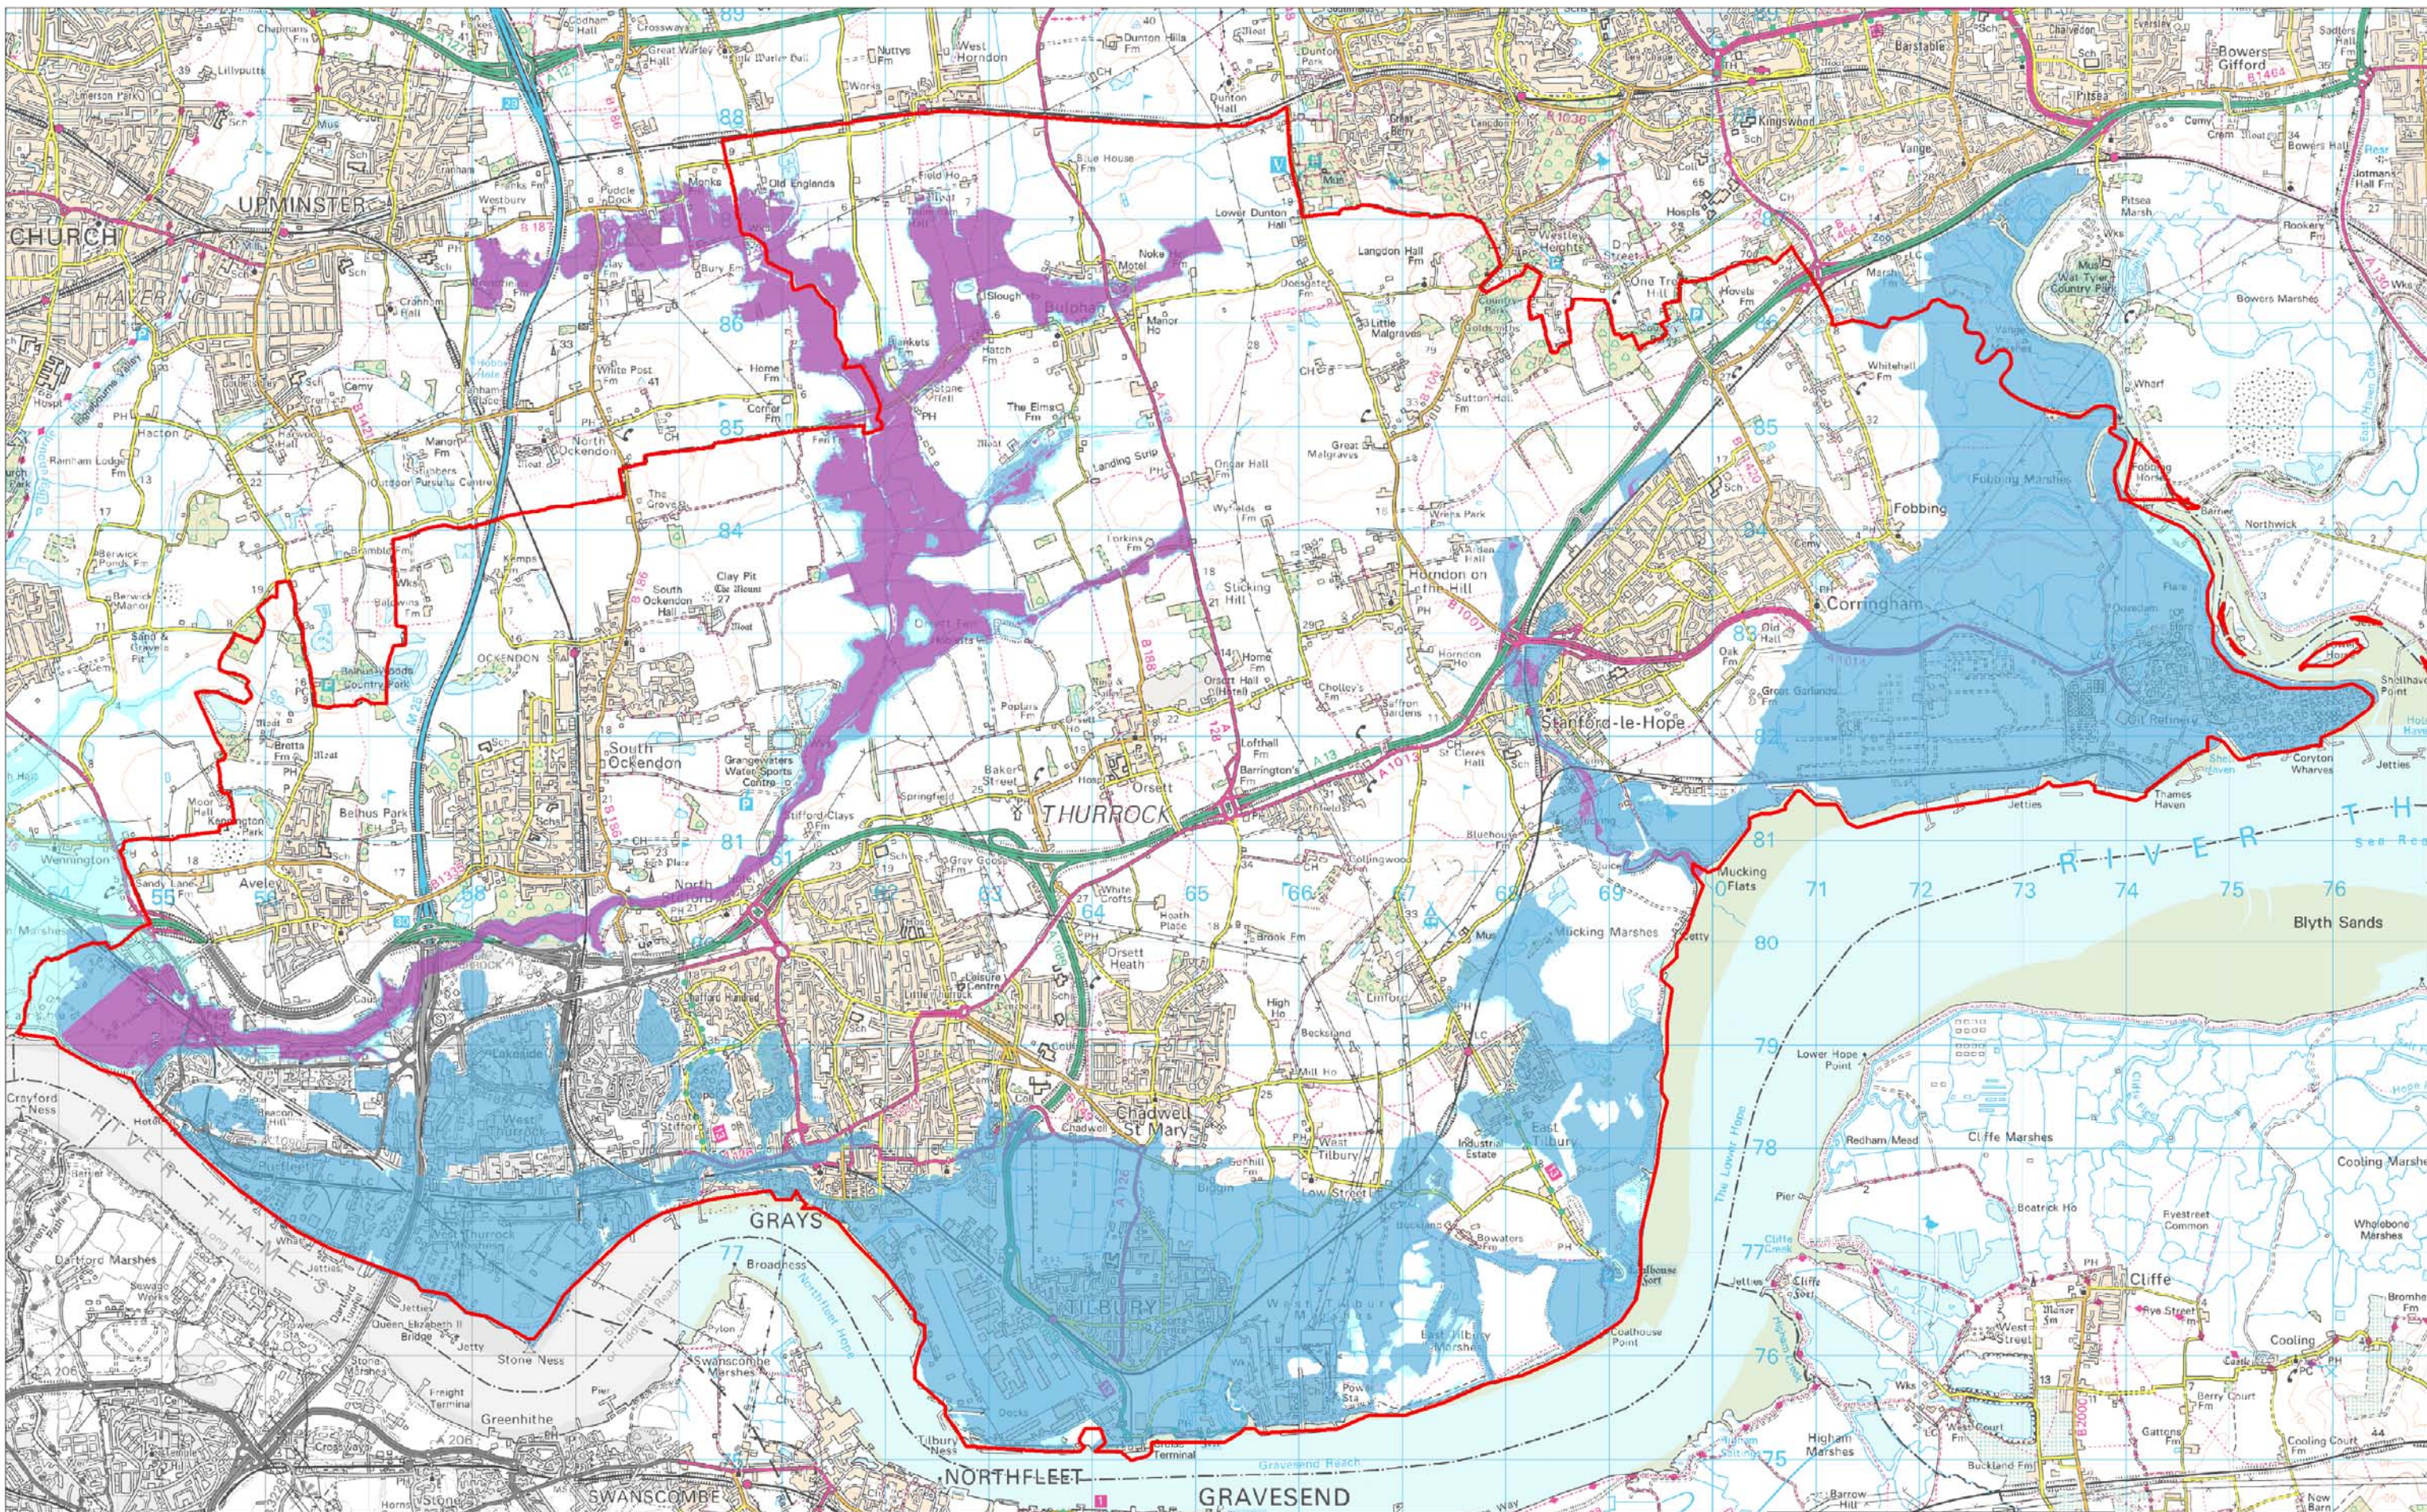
UPMINSTER
CHURCH
HAVERING
South Ockendon
Aveley
THURROCK
Orsett
Stanford-le-Hope
Corringham
Fobbing
Horndon on the Hill
Bulphan
GRAYS
TILBURY
Chadwell St Mary
East Tilbury
NORTHFLEET
GRAVESEND
SWANSCOMBE
Greenhithe
Stone Ness
Dartford Marshes
Crayford Ness
Mucking Flats
Mucking Marshes
Fobbing Marshes
RIVER THAMES
Blyth Sands
Cliffe Marshes
Cliffe
Cooling
Cooling Marshes
Higham Marshes
Coryton
Thames Haven
Jetties
Lower Hope Point
Pitsea Marsh
Bowers Gifford
Vange
Barstable
Langdon Hills
Laindon
Great Warley
Dunton Hills
West Horndon
North Ockendon
Stifford Clays
Purfleet
West Thurrock
Little Thurrock
Orsett Heath
Baker Street
Linford
Low Street
Bowers Marshes
Northwick
Wennington
Rainham
Cranham
Corbets Tey
Bulphan Fen
Orsett Fen
Hornsby
Stifford
Tilbury Ness
Broadness
Swanscombe Marshes
Coalhouse Point
Coalhouse Fort
71
72
73
74
75
76
77
78
79
80
81
82
83
84
85
86
88
89
55
65
66
67
68
69